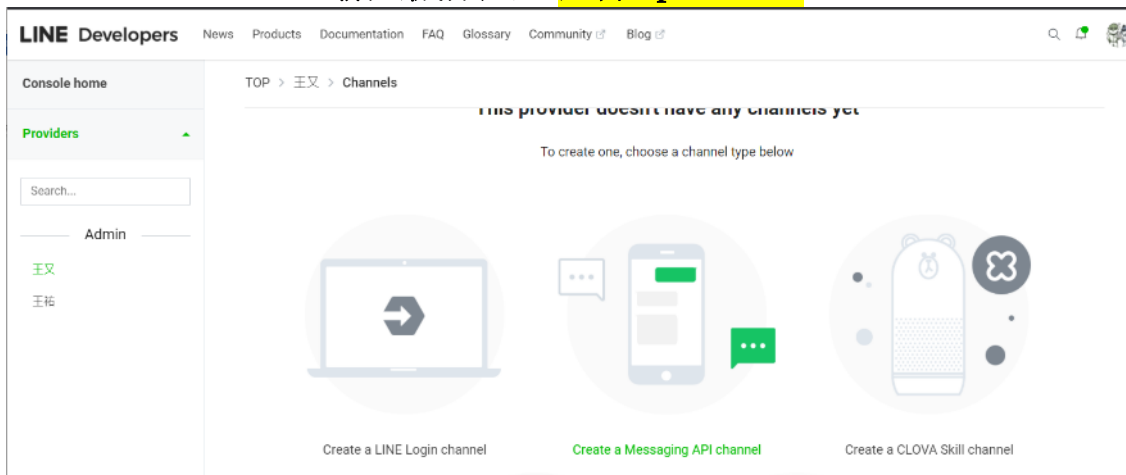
LINE Developers News Products Documentation FAQ Glossary Community Blog

Console home

Providers

Search...

Admin

王又

王祐

TOP > 王又 > Channels

This provider doesn't have any channels yet

To create one, choose a channel type below

Create a LINE Login channel

Create a Messaging API channel

Create a CLOVA Skill channel